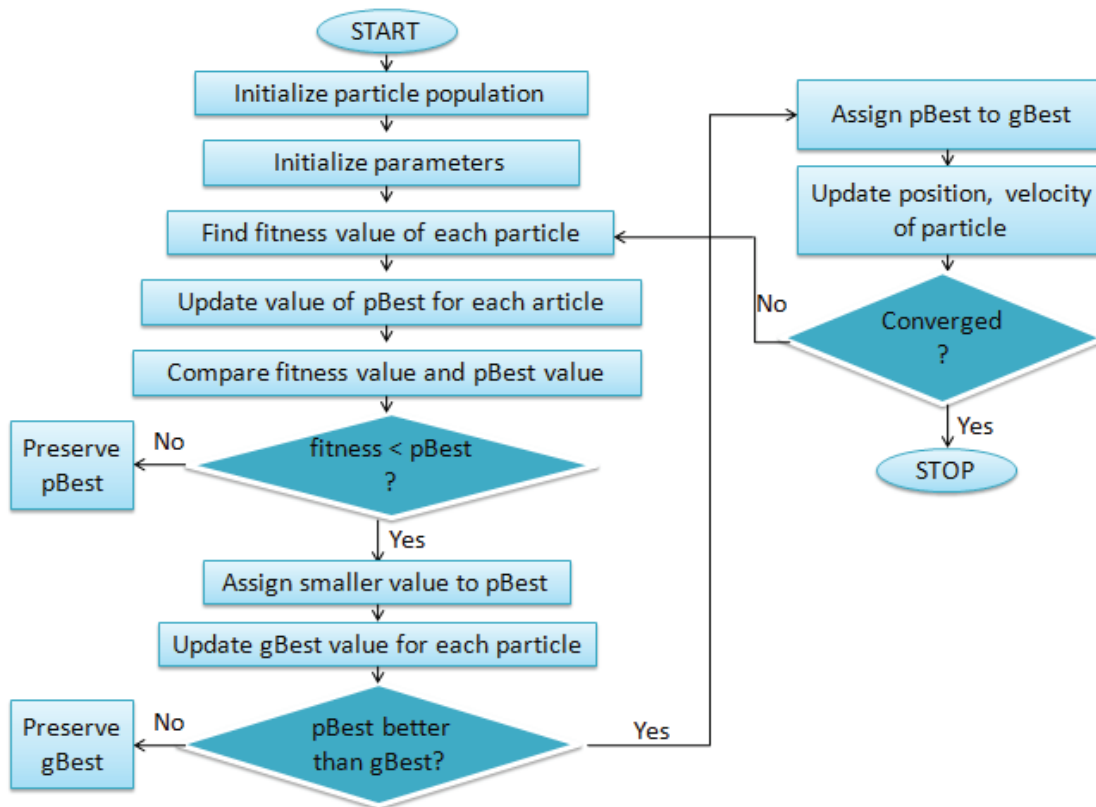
START

Initialize particle population

Initialize parameters

Find fitness value of each particle

Update value of pBest for each article

Compare fitness value and pBest value

Preserve pBest

No

fitness < pBest ?

Yes

Assign smaller value to pBest

Update gBest value for each particle

Preserve gBest

No

pBest better than gBest?

Yes

Assign pBest to gBest

Update position, velocity of particle

No

Converged ?

Yes

STOP